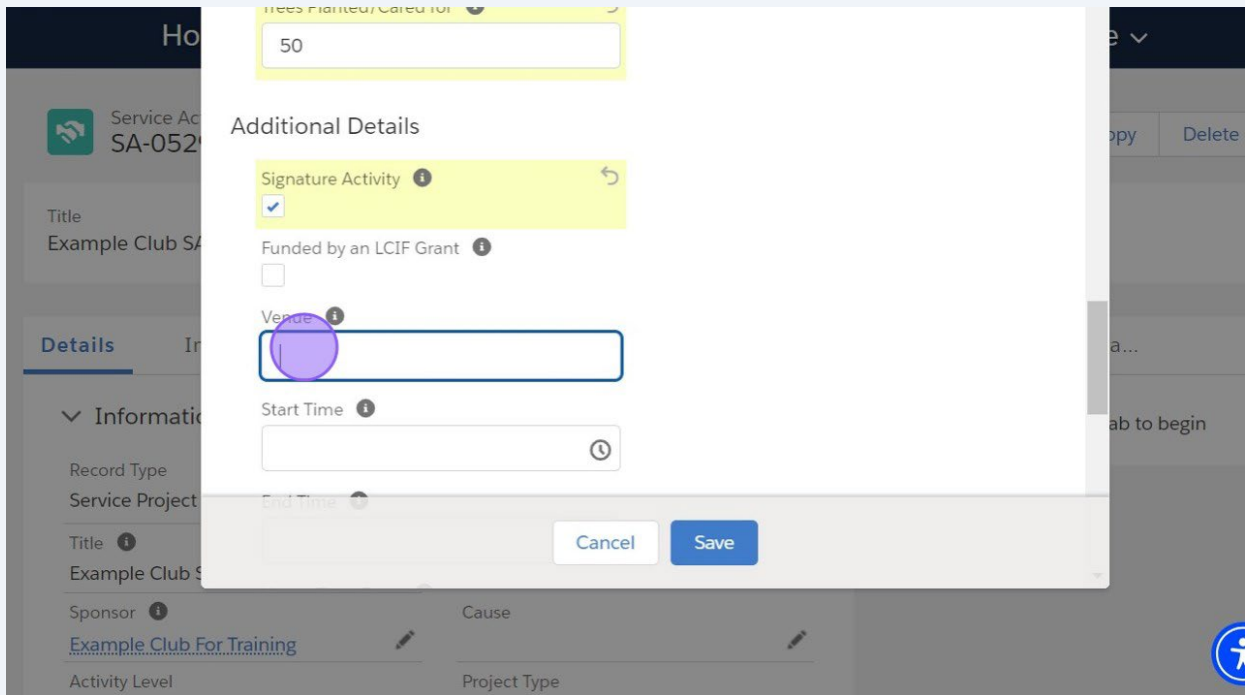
Ho

Service Ac
SA-052

Title
Example Club SA

Details In

Information

Record Type
Service Project

Title
Example Club S

Sponsor
Example Club For Training

Activity Level

Cause

Project Type

e

opy Delete

a...

ab to begin

Trees Planted/Cared for
50

Additional Details

Signature Activity
✔

Funded by an LCIF Grant

Venue

Start Time

End Time

Cancel Save